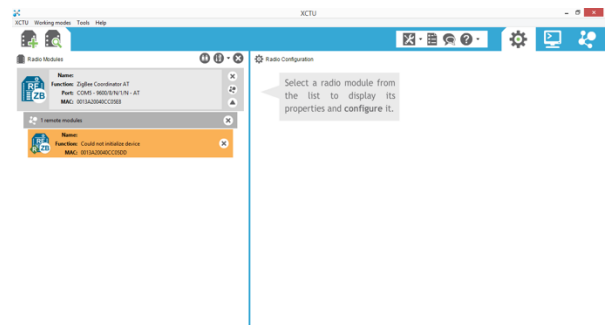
XCTU

XCTU Working modes Tools Help

Radio Modules

Name:
Function: ZigBee Coordinator AT
Port: COM5 - 9600/8/N/1/N - AT
MAC: 0013A20040C035E8

1 remote modules

Name:
Function: Could not initialize device
MAC: 0013A20040CC05DD

Radio Configuration

Select a radio module from the list to display its properties and configure it.